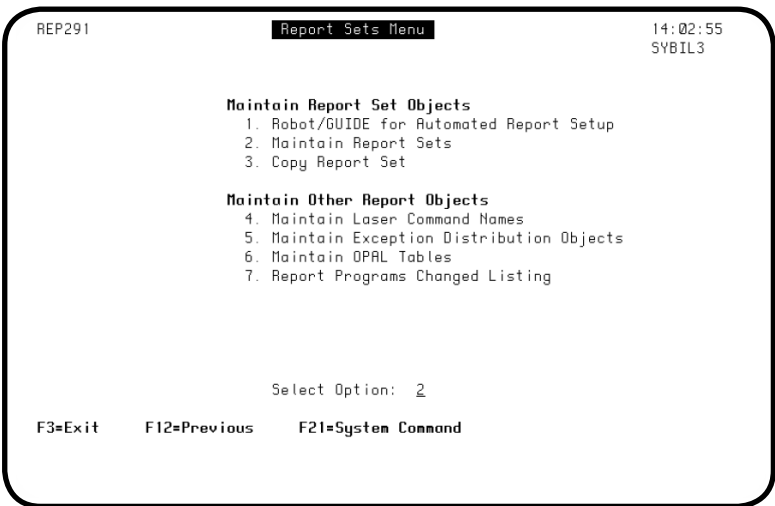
REP291 Report Sets Menu 14:02:55
SYBIL3

Maintain Report Set Objects
1. Robot/GUIDE for Automated Report Setup
2. Maintain Report Sets
3. Copy Report Set

Maintain Other Report Objects
4. Maintain Laser Command Names
5. Maintain Exception Distribution Objects
6. Maintain OPAL Tables
7. Report Programs Changed Listing

Select Option: 2

F3=Exit F12=Previous F21=System Command